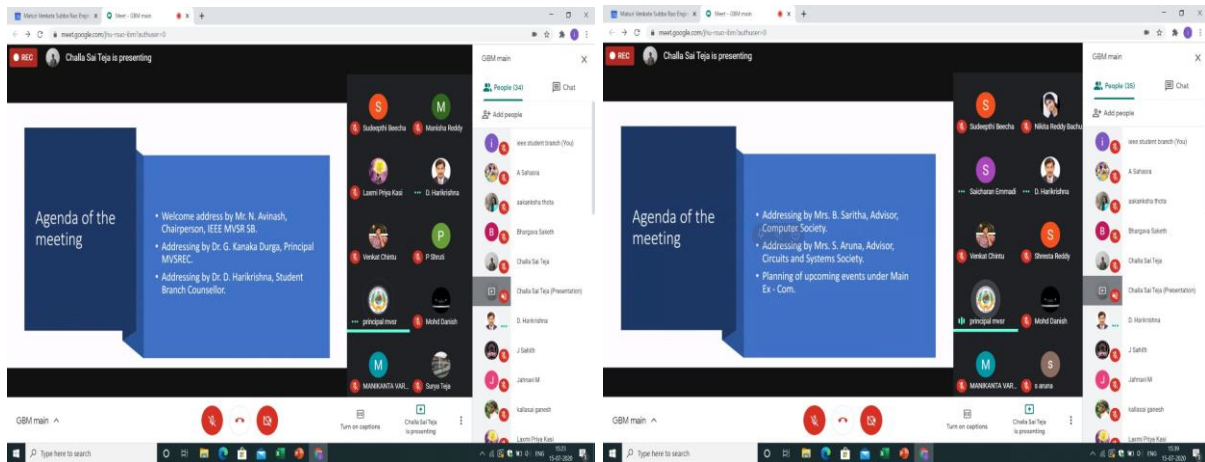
Maturi Venkata Subba Rao Engin × Meet - GBM main × +

meet.google.com/jhu-rsuc-ibm?authuser=0

REC Challa Sai Teja is presenting

GBM main

People (34) Chat

Add people

ieee student branch (You)

A Sahasra

saikanksha thota

Bhargava Saketh

Challa Sai Teja

Challa Sai Teja (Presentation)

D. Harikrishna

J Sahith

Jahnavi M

kallassai ganesh

Laxmi Priya Kasi

Sudeepthi Beecha

Manisha Reddy

Laxmi Priya Kasi

D. Harikrishna

Venkat Chintu

P Shruti

principal mvsr

Mohd Danish

MANIKANTA VAR...

Surya Teja

Agenda of the meeting

• Welcome address by Mr. N. Avinash, Chairperson, IEEE MVSR SB.

• Addressing by Dr. G. Kanaka Durga, Principal MVSREC.

• Addressing by Dr. D. Harikrishna, Student Branch Counsellor.

GBM main ^

Turn on captions

Challa Sai Teja is presenting

Type here to search

15-07-2020

Maturi Venkata Subba Rao Engin × Meet - GBM main × +

meet.google.com/jhu-rsuc-ibm?authuser=0

REC Challa Sai Teja is presenting

GBM main

People (35) Chat

Add people

ieee student branch (You)

A Sahasra

saikanksha thota

Bhargava Saketh

Challa Sai Teja

Challa Sai Teja (Presentation)

D. Harikrishna

J Sahith

Jahnavi M

kallassai ganesh

Laxmi Priya Kasi

Sudeepthi Beecha

Nikita Reddy Bachu

Saicharan Emmadi

D. Harikrishna

Venkat Chintu

Shresta Reddy

principal mvsr

Mohd Danish

MANIKANTA VAR...

s aruna

Agenda of the meeting

• Addressing by Mrs. B. Saritha, Advisor, Computer Society.

• Addressing by Mrs. S. Aruna, Advisor, Circuits and Systems Society.

• Planning of upcoming events under Main Ex - Com.

GBM main ^

Turn on captions

Challa Sai Teja is presenting

Type here to search

15-07-2020